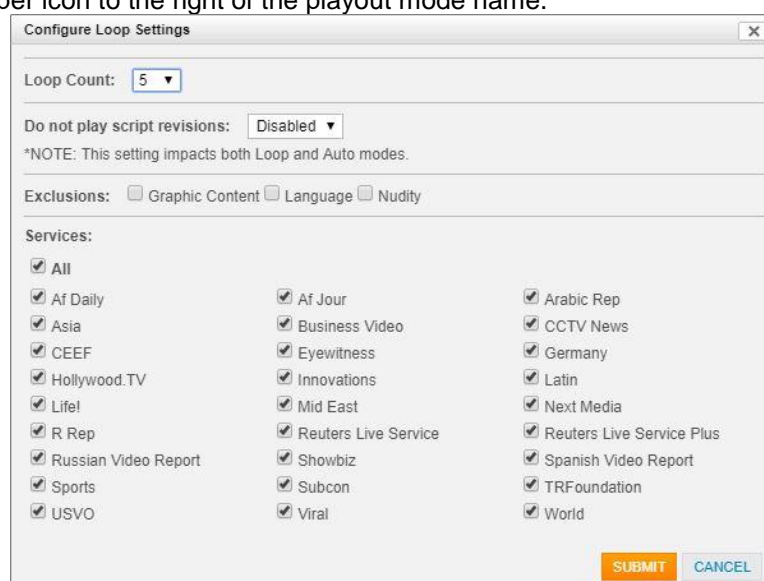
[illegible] icon to the right of the playout mode name.

Configure Loop Settings ×

Loop Count: 5 ▾

Do not play script revisions: Disabled ▾
*NOTE: This setting impacts both Loop and Auto modes.

Exclusions: Graphic Content Language Nudity

Services:

All

Af Daily
Asia
CEEF
Hollywood.TV
Life!
R Rep
Russian Video Report
Sports
USVO

Af Jour
Business Video
Eyewitness
Innovations
Mid East
Reuters Live Service
Showbiz
Subcon
Viral

Arabic Rep
CCTV News
Germany
Latin
Next Media
Reuters Live Service Plus
Spanish Video Report
TRFoundation
World

SUBMIT CANCEL